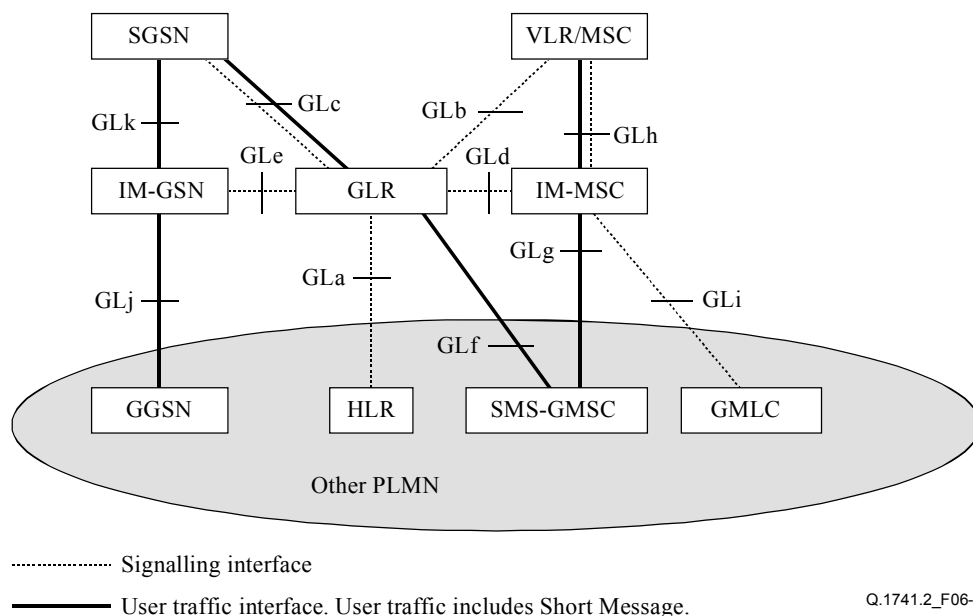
SGSN

VLR/MSC

GLc

GLb

GLk

GLh

GLe

GLd

IM-GSN

GLR

IM-MSC

GLg

GLa

GLj

GLi

GLf

GGSN

HLR

SMS-GMSC

GMLC

Other PLMN

Signalling interface

User traffic interface. User traffic includes Short Message.

Q.1741.2_F06-